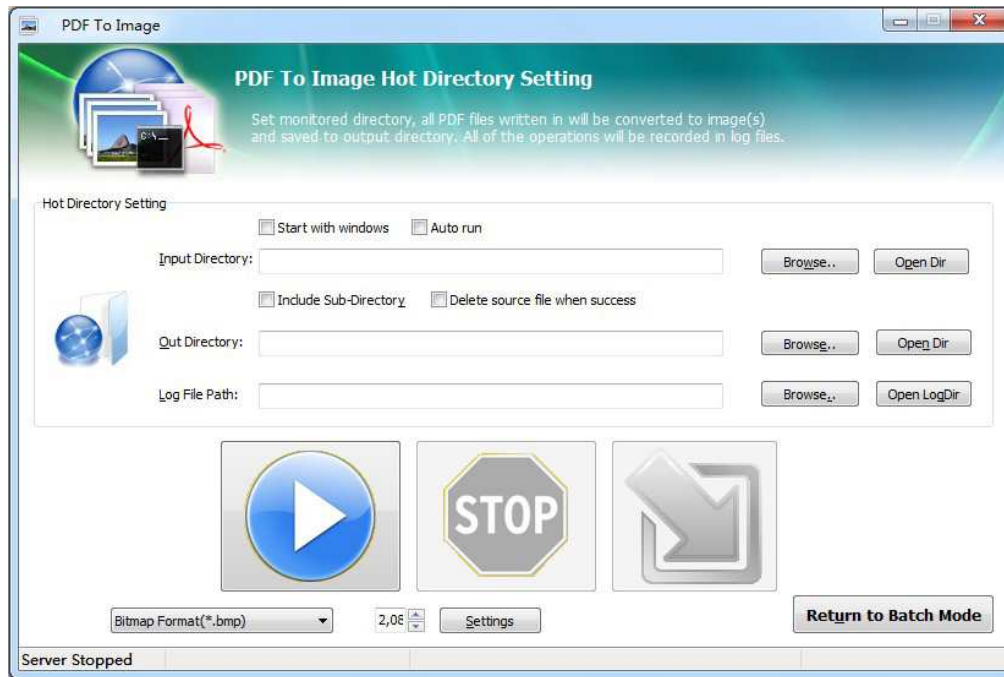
PDF To Image

PDF To Image Hot Directory Setting

Set monitored directory, all PDF files written in will be converted to image(s) and saved to output directory. All of the operations will be recorded in log files.

Hot Directory Setting

Start with windows

Auto run

Input Directory:

Browse..

Open Dir

Include Sub-Directory

Delete source file when success

Out Directory:

Browse..

Open Dir

Log File Path:

Browse..

Open LogDir

STOP

Bitmap Format(*.bmp)

2,08

Settings

Return to Batch Mode

Server Stopped